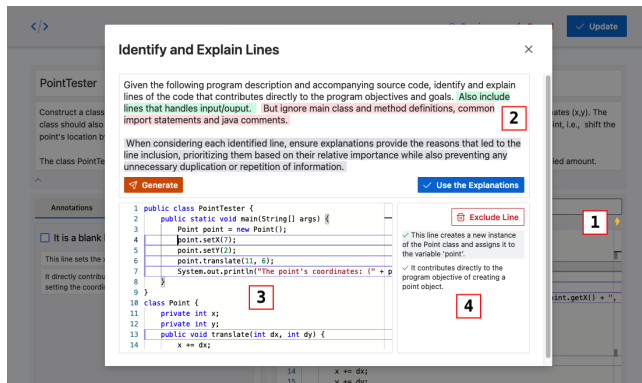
</>

Update

PointTester

Construct a class ... class should also ... point's location b...

The class PointTe...

Annotations

It is a blank l...

This line sets the ...

It directly contribu... setting the coordi...

ates (x,y). The int, i.e., shift the

ied amount.

int.getX() + ",

Identify and Explain Lines

×

Given the following program description and accompanying source code, identify and explain lines of the code that contributes directly to the program objectives and goals. Also include lines that handles input/ouput. But ignore main class and method definitions, common import statements and java comments.

2

When considering each identified line, ensure explanations provide the reasons that led to the line inclusion, prioritizing them based on their relative importance while also preventing any unnecessary duplication or repetition of information.

Generate

Use the Explanations

```
1  public class PointTester {
2      public static void main(String[] args) {
3          Point point = new Point();
4          point.setX(7);
5          point.setY(2);
6          point.translate(11, 6);
7          System.out.println("The point's coordinates: (" + p
8      }
9  }
10 class Point {
11     private int x;
12     private int y;
13     public void translate(int dx, int dy) {
14         x += dx;
```

3

Exclude Line

1

✓ This line creates a new instance of the Point class and assigns it to the variable 'point'.

✓ It contributes directly to the program objective of creating a point object.

4

14 x += dx;
15 y += dy;